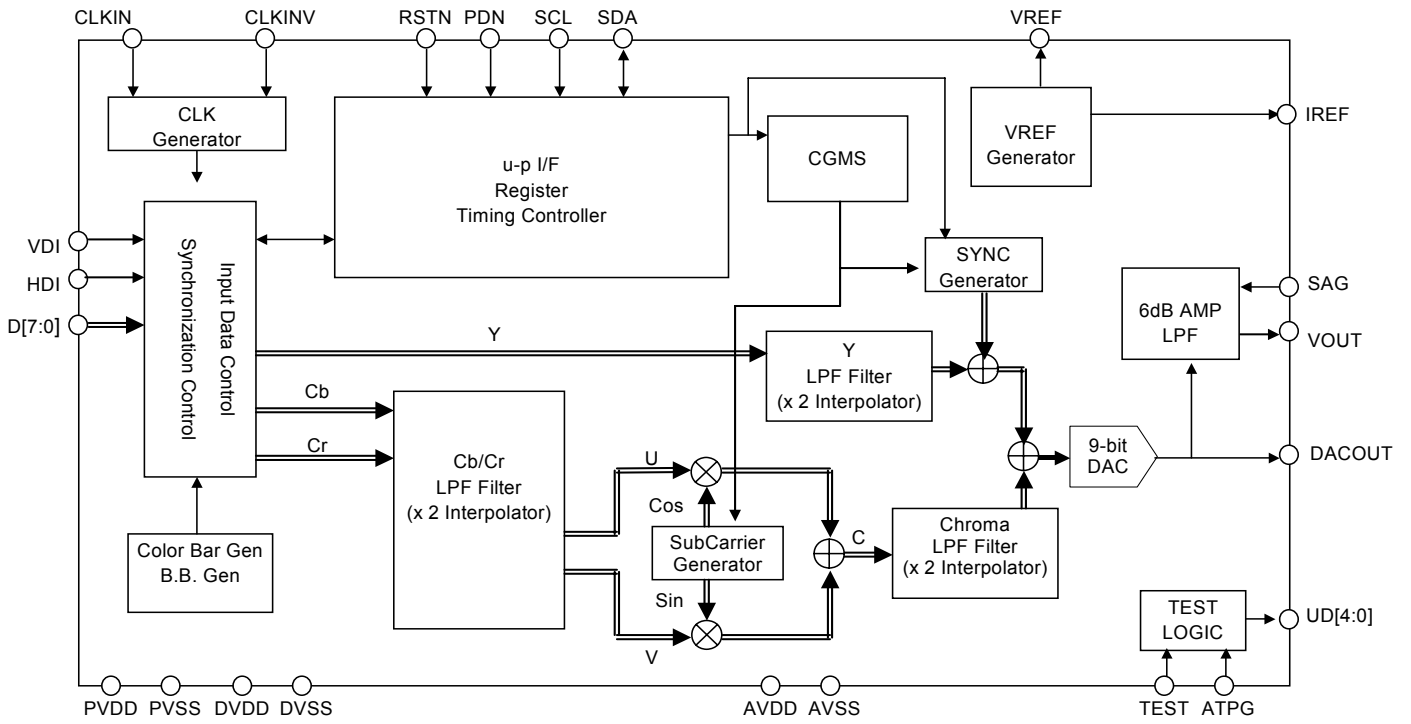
CLKIN CLKINV RSTN PDN SCL SDA VREF

CLK Generator

u-p I/F
Register
Timing Controller

CGMS

VREF Generator

IREF

VDI
HDI
D[7:0]

Input Data Control
Synchronization Control

SYNC Generator

SAG

6dB AMP LPF

VOUT

Y

Y
LPF Filter
(x 2 Interpolator)

Cb

Cr

Cb/Cr
LPF Filter
(x 2 Interpolator)

U

Cos

9-bit DAC

DACOUT

Color Bar Gen
B.B. Gen

SubCarrier Generator

C

Chroma
LPF Filter
(x 2 Interpolator)

Sin

V

TEST LOGIC

UD[4:0]

PVDD PVSS DVDD DVSS AVDD AVSS TEST ATPG